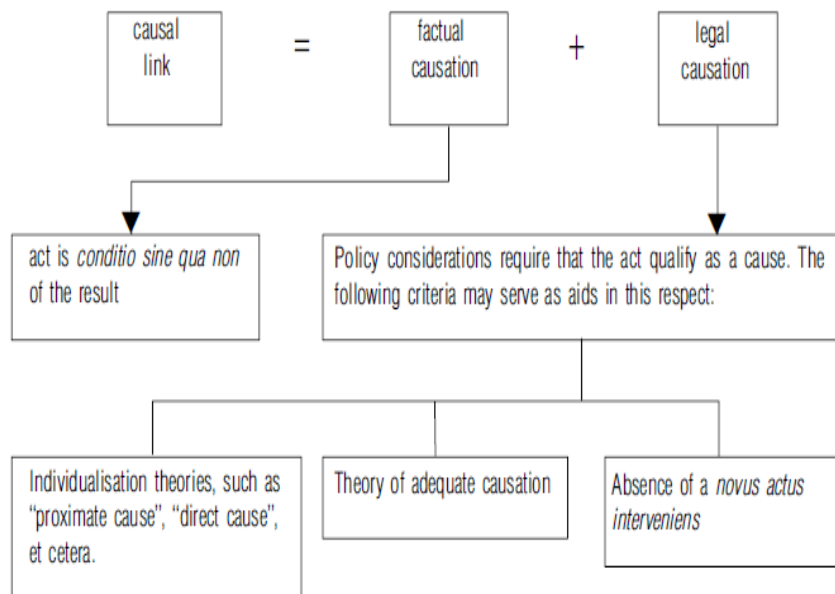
causal link

=

factual causation

+

legal causation

act is *conditio sine qua non* of the result

Policy considerations require that the act qualify as a cause. The following criteria may serve as aids in this respect:

Individualisation theories, such as "proximate cause", "direct cause", et cetera.

Theory of adequate causation

Absence of a *novus actus interveniens*